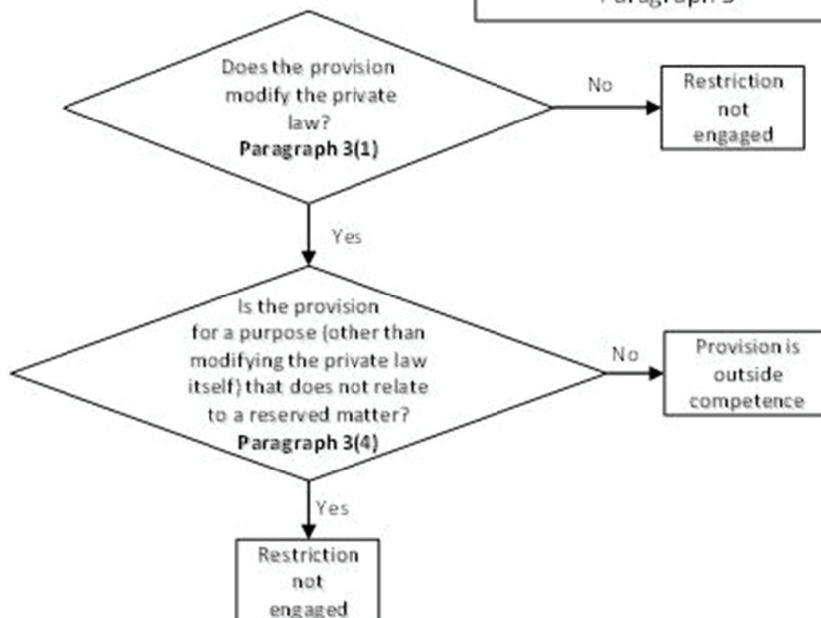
Paragraph 3

Does the provision modify the private law?
**Paragraph 3(1)**

No

Restriction not engaged

Yes

Is the provision for a purpose (other than modifying the private law itself) that does not relate to a reserved matter?
**Paragraph 3(4)**

No

Provision is outside competence

Yes

Restriction not engaged